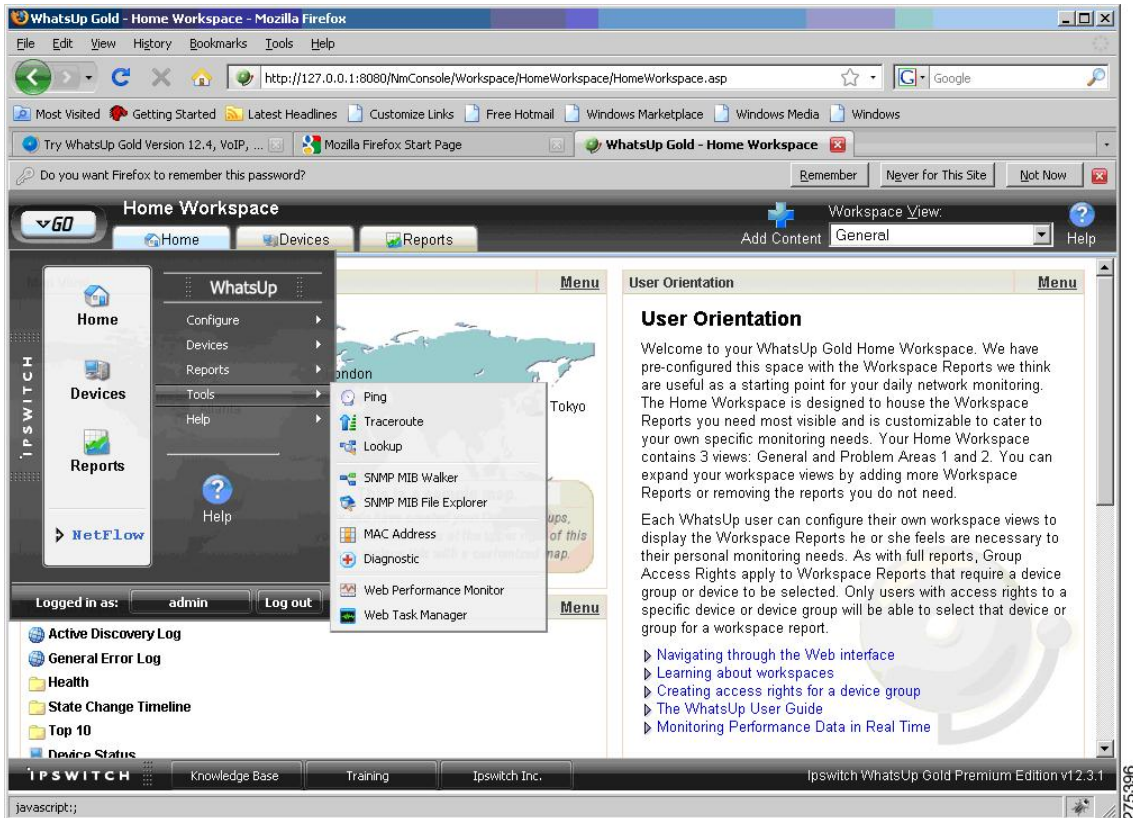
WhatsUp Gold - Home Workspace - Mozilla Firefox

File Edit View History Bookmarks Tools Help

http://127.0.0.1:8080/NmConsole/Workspace/HomeWorkspace/HomeWorkspace.asp

Google

Most Visited Getting Started Latest Headlines Customize Links Free Hotmail Windows Marketplace Windows Media Windows

Try WhatsUp Gold Version 12.4, VoIP, ... Mozilla Firefox Start Page WhatsUp Gold - Home Workspace

Do you want Firefox to remember this password? Remember Never for This Site Not Now

GO Home Workspace

Home Devices Reports

Add Content Workspace View: General Help

Home
Devices
Reports
NetFlow

IPSWITCH

WhatsUp
Configure
Devices
Reports
Tools
Help

Help

Ping
Traceroute
Lookup
SNMP MIB Walker
SNMP MIB File Explorer
MAC Address
Diagnostic
Web Performance Monitor
Web Task Manager

Menu

ondon
Tokyo

Menu

Logged in as: admin Log out

Active Discovery Log
General Error Log
Health
State Change Timeline
Top 10
Device Status

User Orientation Menu

User Orientation

Welcome to your WhatsUp Gold Home Workspace. We have pre-configured this space with the Workspace Reports we think are useful as a starting point for your daily network monitoring. The Home Workspace is designed to house the Workspace Reports you need most visible and is customizable to cater to your own specific monitoring needs. Your Home Workspace contains 3 views: General and Problem Areas 1 and 2. You can expand your workspace views by adding more Workspace Reports or removing the reports you do not need.

Each WhatsUp user can configure their own workspace views to display the Workspace Reports he or she feels are necessary to their personal monitoring needs. As with full reports, Group Access Rights apply to Workspace Reports that require a device group or device to be selected. Only users with access rights to a specific device or device group will be able to select that device or group for a workspace report.

Navigating through the Web interface
Learning about workspaces
Creating access rights for a device group
The WhatsUp User Guide
Monitoring Performance Data in Real Time

IPSWITCH Knowledge Base Training Ipswitch Inc. Ipswitch WhatsUp Gold Premium Edition v12.3.1

javascript:;

275396